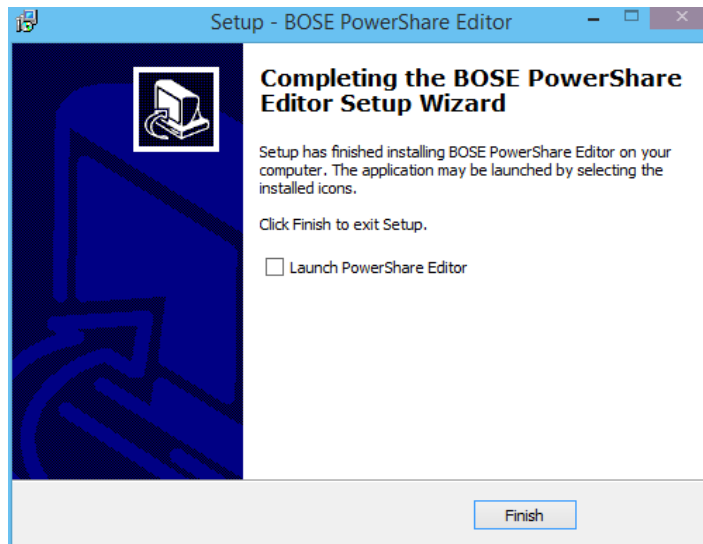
Setup - BOSE PowerShare Editor

Completing the BOSE PowerShare Editor Setup Wizard

Setup has finished installing BOSE PowerShare Editor on your computer. The application may be launched by selecting the installed icons.

Click Finish to exit Setup.

Launch PowerShare Editor

Finish